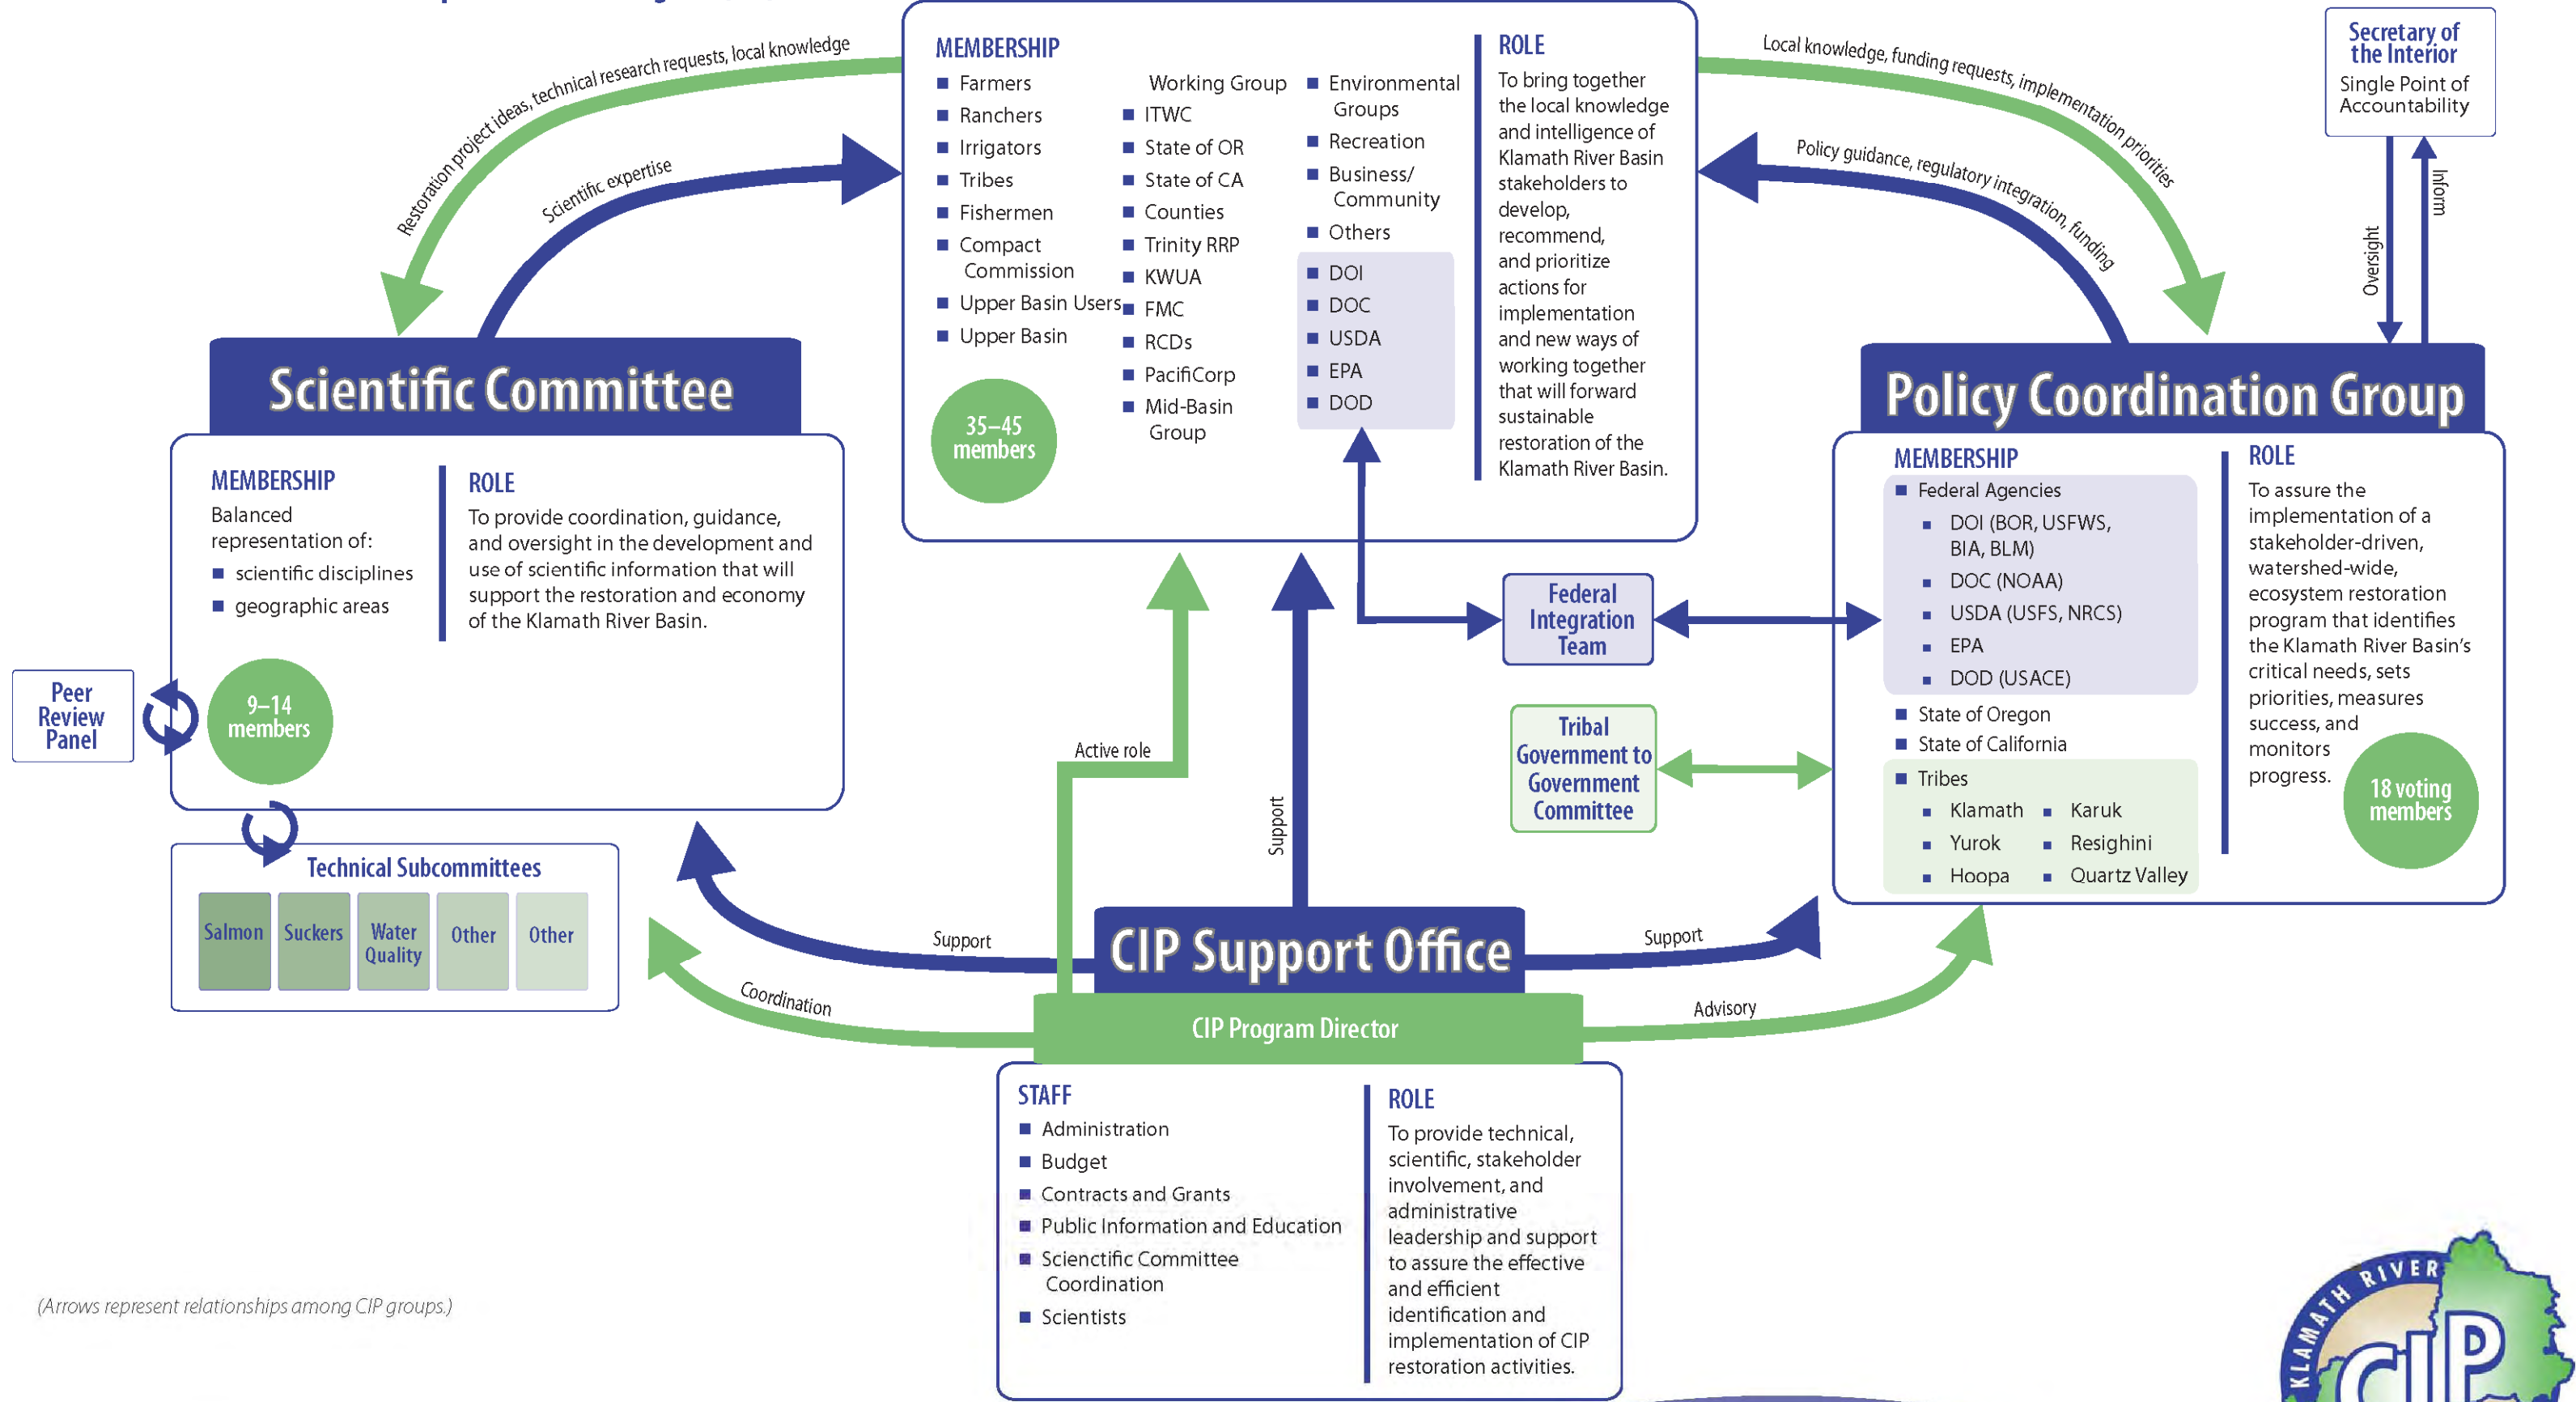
Restoration project ideas, technical research requests, local knowledge

Scientific expertise

MEMBERSHIP
- Farmers
- Ranchers
- Irrigators
- Tribes
- Fishermen
- Compact Commission
- Upper Basin Users
- Upper Basin Working Group
- ITWC
- State of OR
- State of CA
- Counties
- Trinity RRP
- KWUA
- FMC
- RCDs
- PacifiCorp
- Mid-Basin Group
- Environmental Groups
- Recreation
- Business/ Community
- Others
- DOI
- DOC
- USDA
- EPA
- DOD

35–45 members

ROLE
To bring together the local knowledge and intelligence of Klamath River Basin stakeholders to develop, recommend, and prioritize actions for implementation and new ways of working together that will forward sustainable restoration of the Klamath River Basin.

Local knowledge, funding requests, implementation priorities

Policy guidance, regulatory integration, funding

Secretary of the Interior
Single Point of Accountability

Oversight
Inform

Scientific Committee

MEMBERSHIP
Balanced representation of:
- scientific disciplines
- geographic areas

ROLE
To provide coordination, guidance, and oversight in the development and use of scientific information that will support the restoration and economy of the Klamath River Basin.

Peer Review Panel

9–14 members

Technical Subcommittees
| Salmon | Suckers | Water Quality | Other | Other |
|---|---|---|---|---|

Policy Coordination Group

MEMBERSHIP
- Federal Agencies
  - DOI (BOR, USFWS, BIA, BLM)
  - DOC (NOAA)
  - USDA (USFS, NRCS)
  - EPA
  - DOD (USACE)
- State of Oregon
- State of California
- Tribes
  - Klamath
  - Karuk
  - Yurok
  - Resighini
  - Hoopa
  - Quartz Valley

ROLE
To assure the implementation of a stakeholder-driven, watershed-wide, ecosystem restoration program that identifies the Klamath River Basin's critical needs, sets priorities, measures success, and monitors progress.

18 voting members

Federal Integration Team

Tribal Government to Government Committee

Active role

Support

Support

Support

Coordination

Advisory

CIP Support Office

CIP Program Director

STAFF
- Administration
- Budget
- Contracts and Grants
- Public Information and Education
- Scienctific Committee Coordination
- Scientists

ROLE
To provide technical, scientific, stakeholder involvement, and administrative leadership and support to assure the effective and efficient identification and implementation of CIP restoration activities.

(Arrows represent relationships among CIP groups.)

KLAMATH RIVER CIP